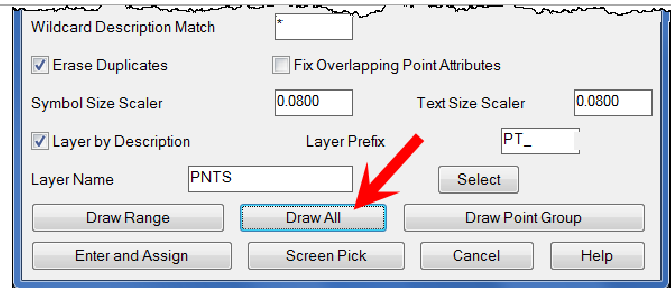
Wildcard Description Match *

Erase Duplicates

Fix Overlapping Point Attributes

Symbol Size Scaler 0.0800

Text Size Scaler 0.0800

Layer by Description

Layer Prefix PT_

Layer Name PNTS

Select

Draw Range

Draw All

Draw Point Group

Enter and Assign

Screen Pick

Cancel

Help